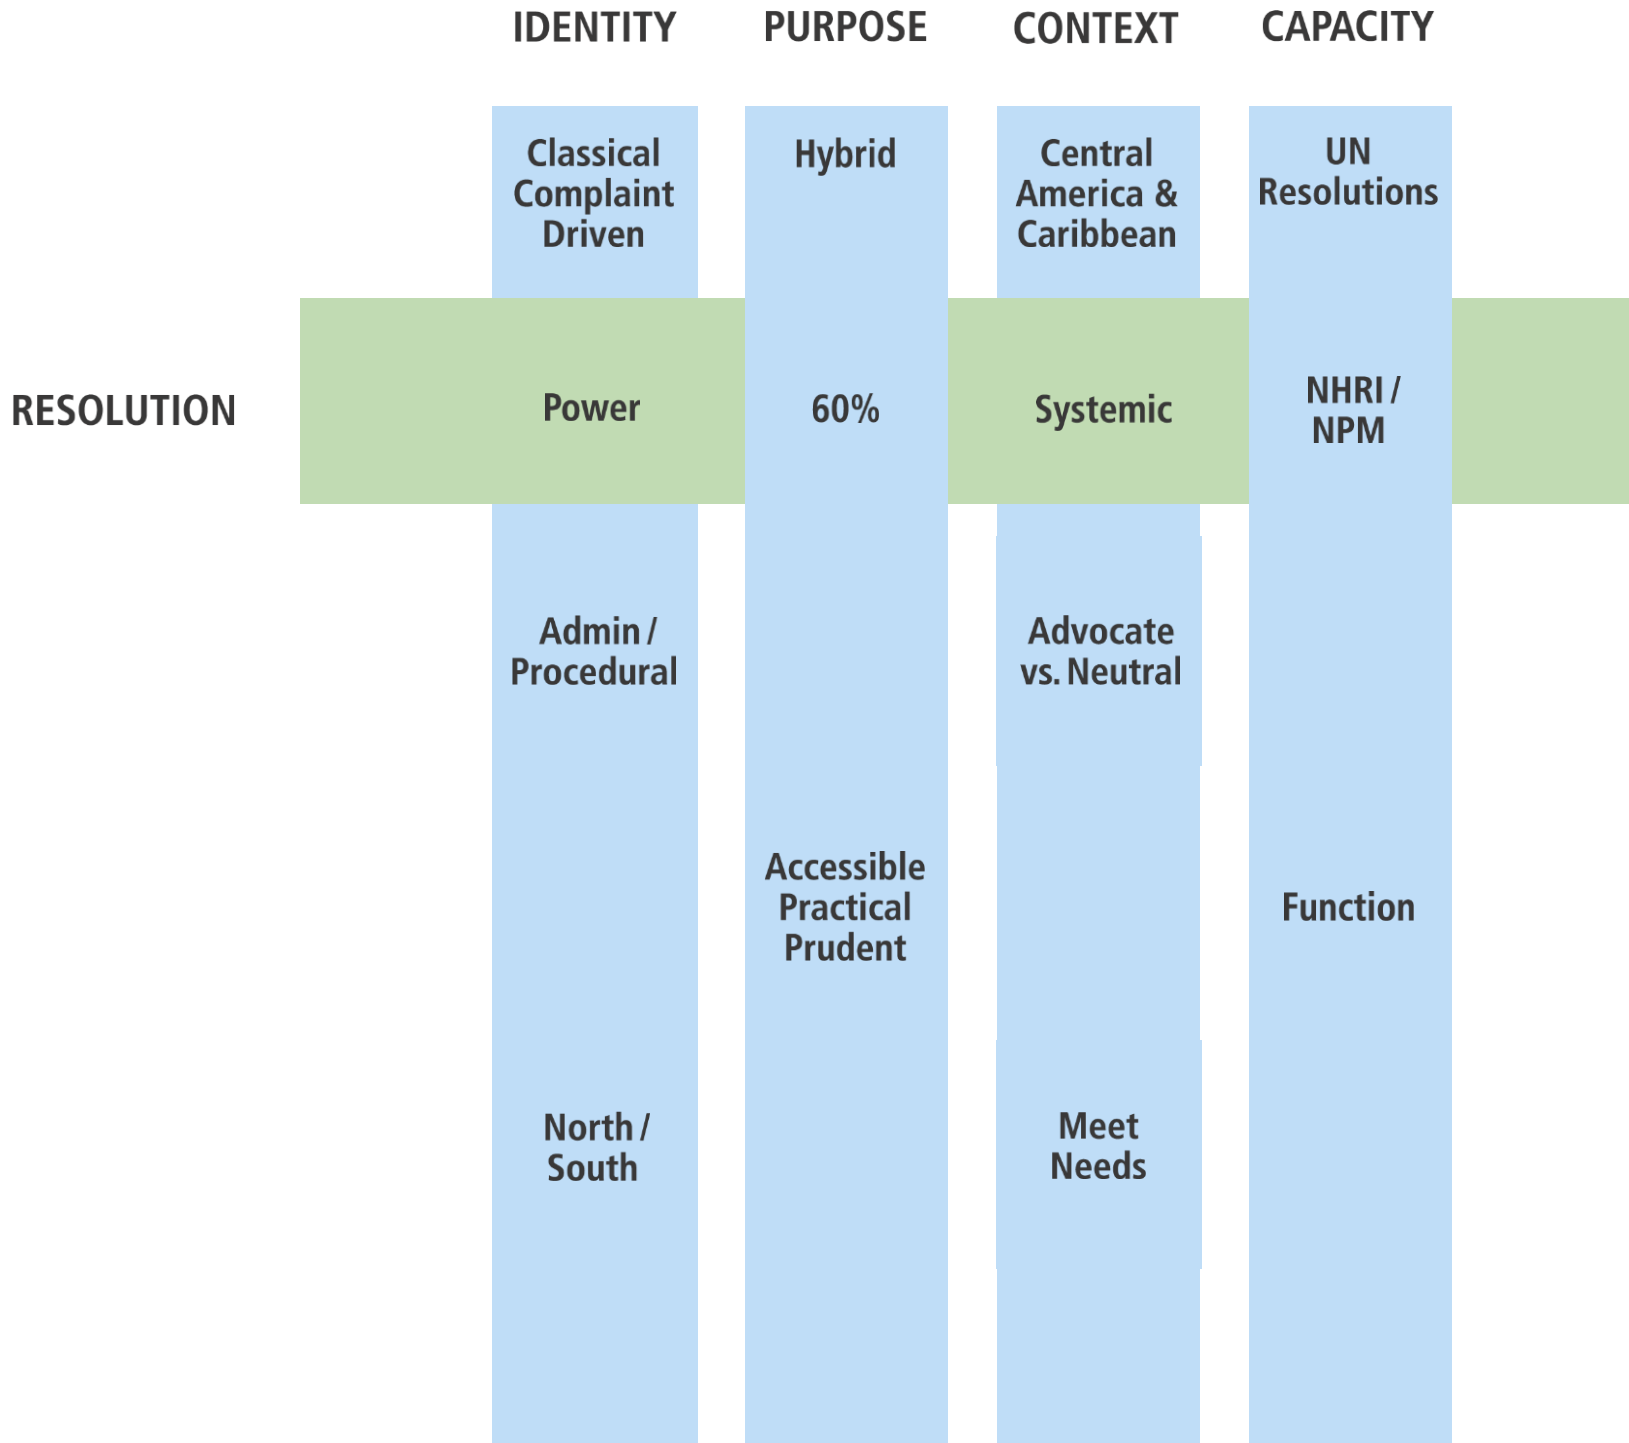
IDENTITY

PURPOSE

CONTEXT

CAPACITY

Classical Complaint Driven

Hybrid

Central America & Caribbean

UN Resolutions

RESOLUTION

Power

60%

Systemic

NHRI / NPM

Admin / Procedural

Advocate vs. Neutral

Accessible Practical Prudent

Function

North / South

Meet Needs